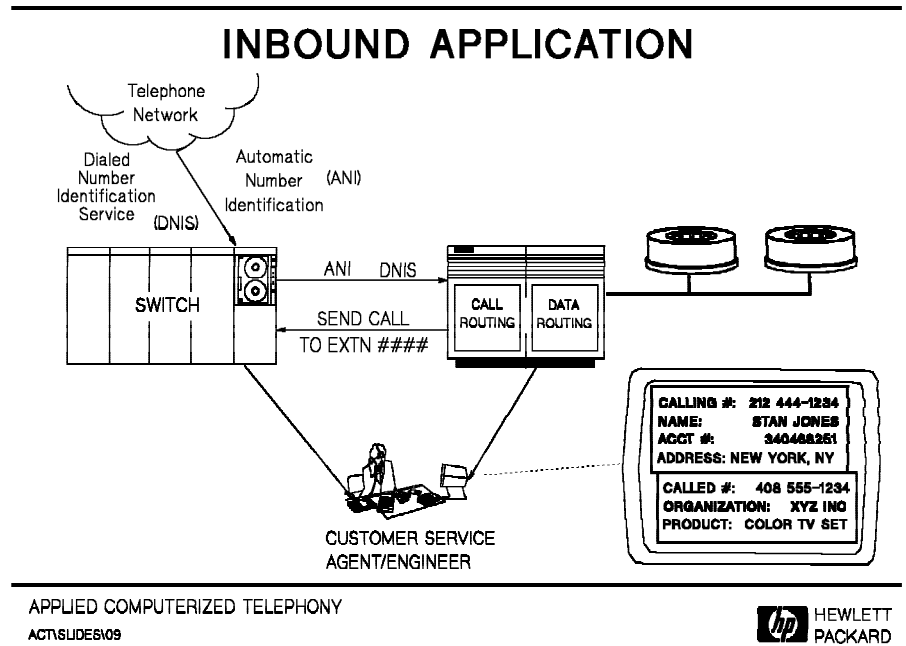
INBOUND APPLICATION

Telephone Network

Dialed Number Identification Service (DNIS)

Automatic Number Identification (ANI)

SWITCH

ANI DNIS

SEND CALL TO EXTN ####

CALL ROUTING

DATA ROUTING

CALLING #: 212 444-1234
NAME: STAN JONES
ACCT #: 340468251
ADDRESS: NEW YORK, NY

CALLED #: 408 555-1234
ORGANIZATION: XYZ INC
PRODUCT: COLOR TV SET

CUSTOMER SERVICE AGENT/ENGINEER

APPLIED COMPUTERIZED TELEPHONY
ACT\SLIDES\09

hp HEWLETT PACKARD